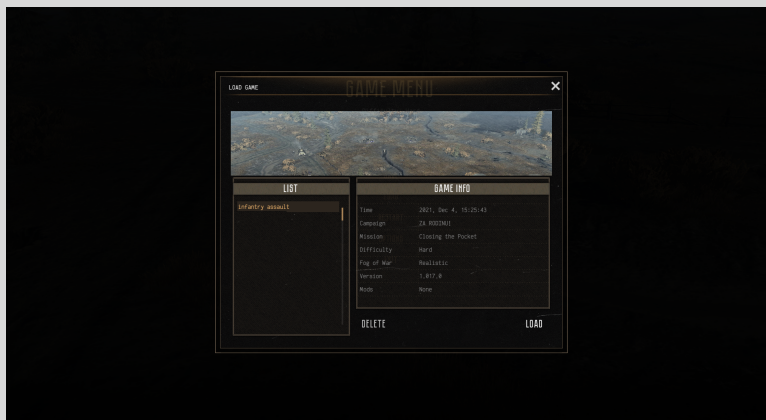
LOAD GAME

GAME MENU

LIST

infantry assault

GAME INFO

| | |
|---|---|
| Time | 2021, Dec 4, 15:25:43 |
| Campaign | ZA RODINU! |
| Mission | Closing the Pocket |
| Difficulty | Hard |
| Fog of War | Realistic |
| Version | 1.017.0 |
| Mods | None |

DELETE

LOAD